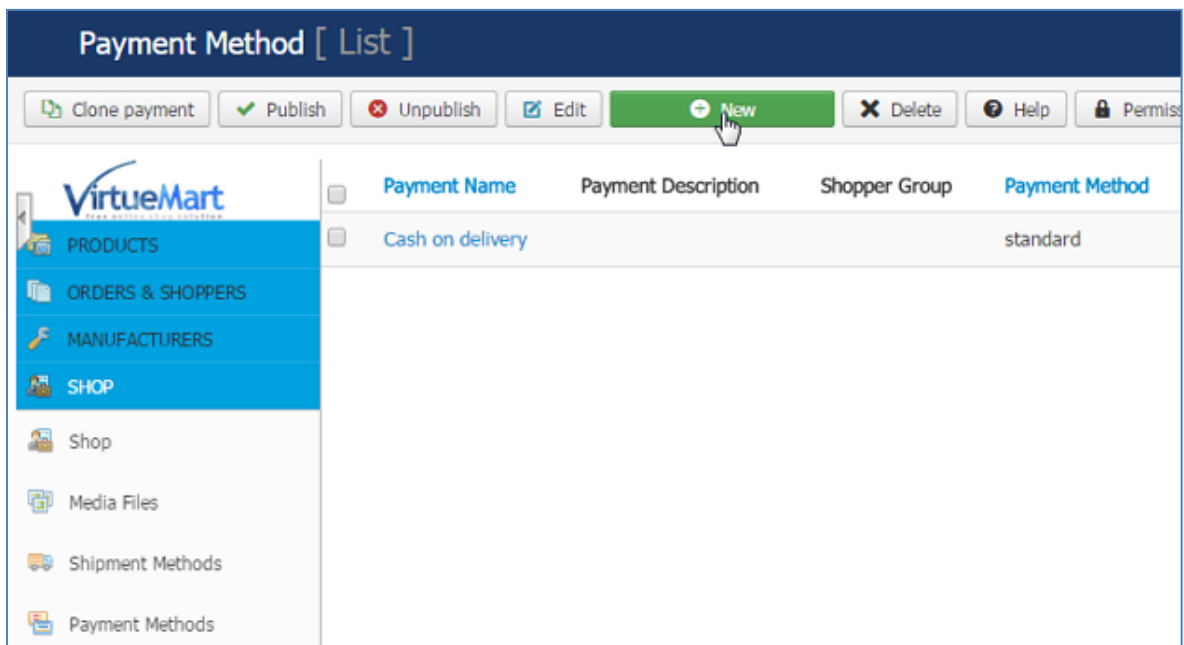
Payment Method [ List ]

Clone payment  Publish  Unpublish  Edit  New  Delete  Help  Permiss

VirtueMart
free online shop solution

PRODUCTS
ORDERS & SHOPPERS
MANUFACTURERS
SHOP
Shop
Media Files
Shipment Methods
Payment Methods

| | Payment Name | Payment Description | Shopper Group | Payment Method |
|---|---|---|---|---|
| | Cash on delivery | | | standard |